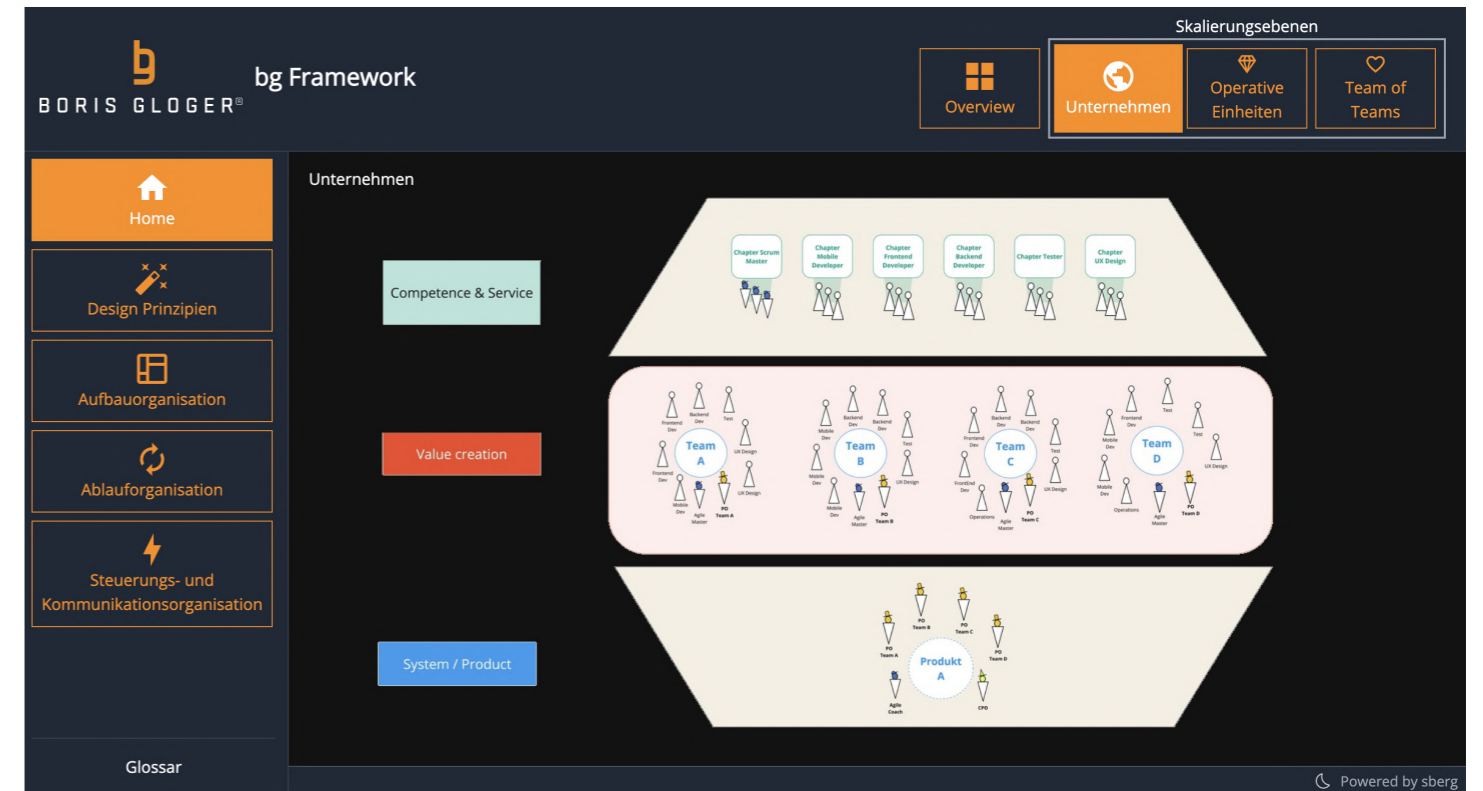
BORIS GLOGER®

bg Framework

Skalierungsebenen

Overview

Unternehmen

Operative Einheiten

Team of Teams

Home

Design Prinzipien

Aufbauorganisation

Ablauforganisation

Steuerungs- und Kommunikationsorganisation

Glossar

Unternehmen

Competence & Service

Chapter Scrum Master

Chapter Mobile Developer

Chapter Frontend Developer

Chapter Backend Developer

Chapter Tester

Chapter UX Design

Value creation

Team A

Frontend Dev

Backend Dev

Test

UX Design

Frontend Dev

UX Design

Mobile Dev

Agile Master

PO Team A

Team B

Mobile Dev

Backend Dev

Backend Dev

Test

Mobile Dev

UX Design

Mobile Dev

Agile Master

PO Team B

Team C

Frontend Dev

Backend Dev

Backend Dev

Test

FrontEnd Dev

UX Design

Operations

Agile Master

PO Team C

Team D

Mobile Dev

Frontend Dev

Test

Test

UX Design

Mobile Dev

Operations

Agile Master

PO Team D

System / Product

Produkt A

PO Team A

PO Team B

PO Team C

PO Team D

Agile Coach

CPO

Powered by sberg